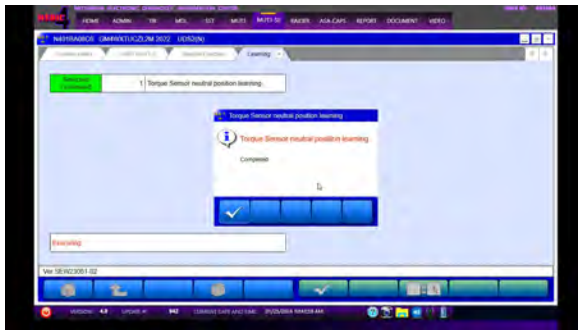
HOME ADMIN. MUT-III REPORT DOCUMENT VIDEO

Learning

1 Torque Sensor neutral position learning

Torque Sensor neutral position learning

Torque Sensor neutral position learning

Complete

Executing

Ver.SEW23051-02